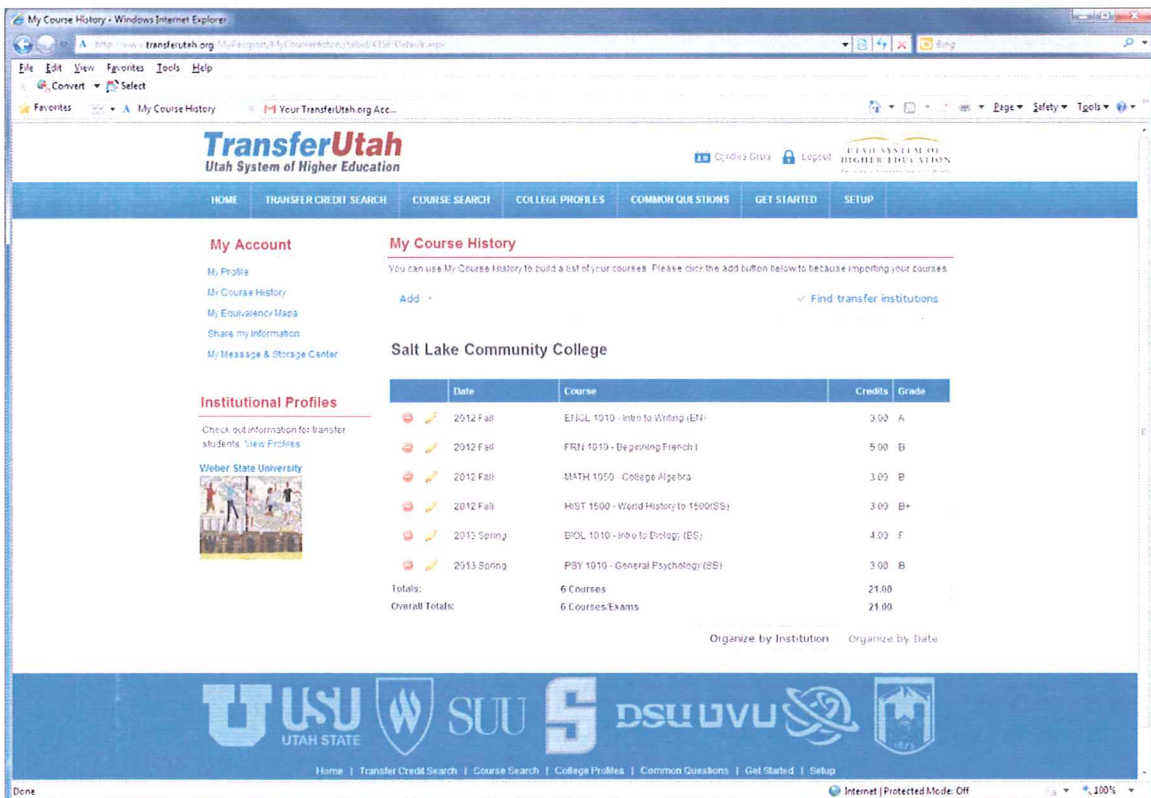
My Course History - Windows Internet Explorer

http://www.transferutah.org/MyPassport/MyCourseHistory/tabid/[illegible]/Default.aspx

Bing

File Edit View Favorites Tools Help

Convert Select

Favorites | My Course History | Your TransferUtah.org Acc...

Page ▾ Safety ▾ Tools ▾

TransferUtah
Utah System of Higher Education

Cyndia Gruss Logout UTAH SYSTEM OF HIGHER EDUCATION

HOME | TRANSFER CREDIT SEARCH | COURSE SEARCH | COLLEGE PROFILES | COMMON QUESTIONS | GET STARTED | SETUP

My Account

My Profile
My Course History
My Equivalency Maps
Share my information
My Message & Storage Center

Institutional Profiles

Check out information for transfer students. View Profiles

Weber State University

My Course History

You can use My Course History to build a list of your courses. Please click the add button below to because importing your courses.

Add ▾

Find transfer institutions

Salt Lake Community College

| | Date | Course | Credits | Grade |
|---|---|---|---|---|
| | 2012 Fall | ENGL 1010 - Intro to Writing (EN) | 3.00 | A |
| | 2012 Fall | FRN 1010 - Beginning French I | 5.00 | B |
| | 2012 Fall | MATH 1050 - College Algebra | 3.00 | B |
| | 2012 Fall | HIST 1500 - World History to 1500(SS) | 3.00 | B+ |
| | 2013 Spring | BIOL 1010 - Intro to Biology (BS) | 4.00 | F |
| | 2013 Spring | PSY 1010 - General Psychology (SS) | 3.00 | B |
| Totals: | | 6 Courses | 21.00 | |
| Overall Totals: | | 6 Courses/Exams | 21.00 | |

Organize by Institution Organize by Date

U USU UTAH STATE W SUU S DSU UVU 1875

Home | Transfer Credit Search | Course Search | College Profiles | Common Questions | Get Started | Setup

Done

Internet | Protected Mode: Off

100%